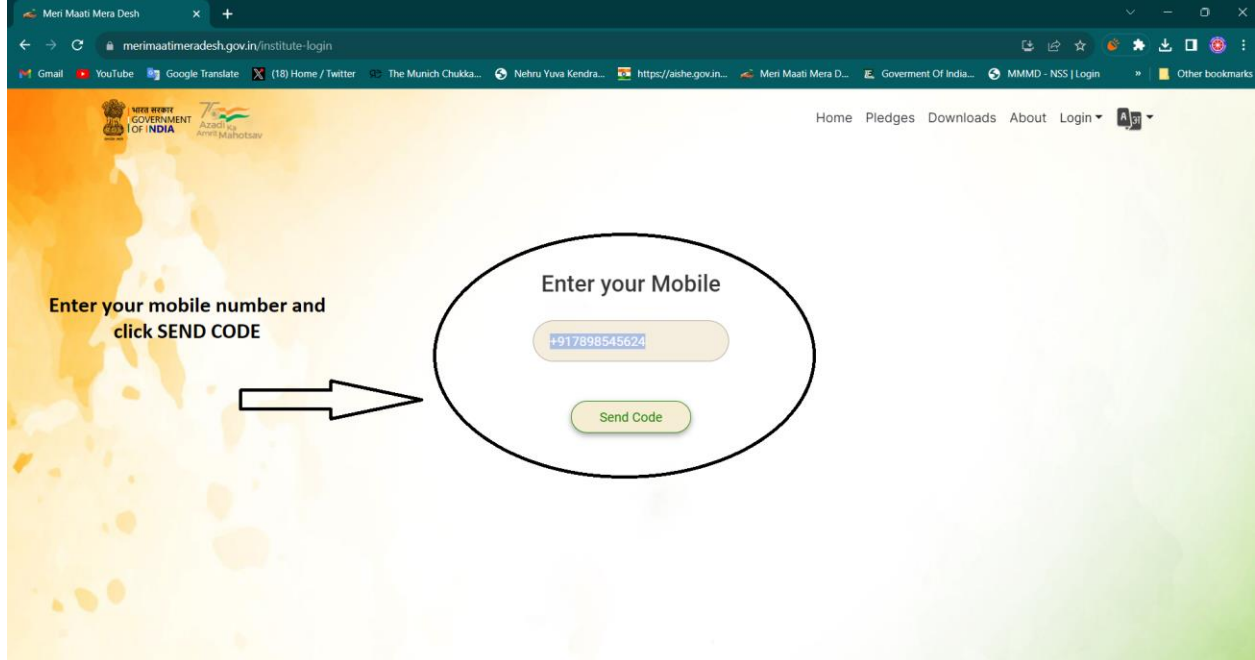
Meri Maati Mera Desh

merimaatimeradesh.gov.in/institute-login

Gmail YouTube Google Translate (18) Home / Twitter The Munich Chukka... Nehru Yuva Kendra... https://aishe.gov.in... Meri Maati Mera D... Goverment Of India... MMMD - NSS | Login Other bookmarks

भारत सरकार GOVERNMENT OF INDIA

75 Azadi Ka Amrit Mahotsav

Home Pledges Downloads About Login

Enter your mobile number and click SEND CODE

Enter your Mobile

+917898545624

Send Code